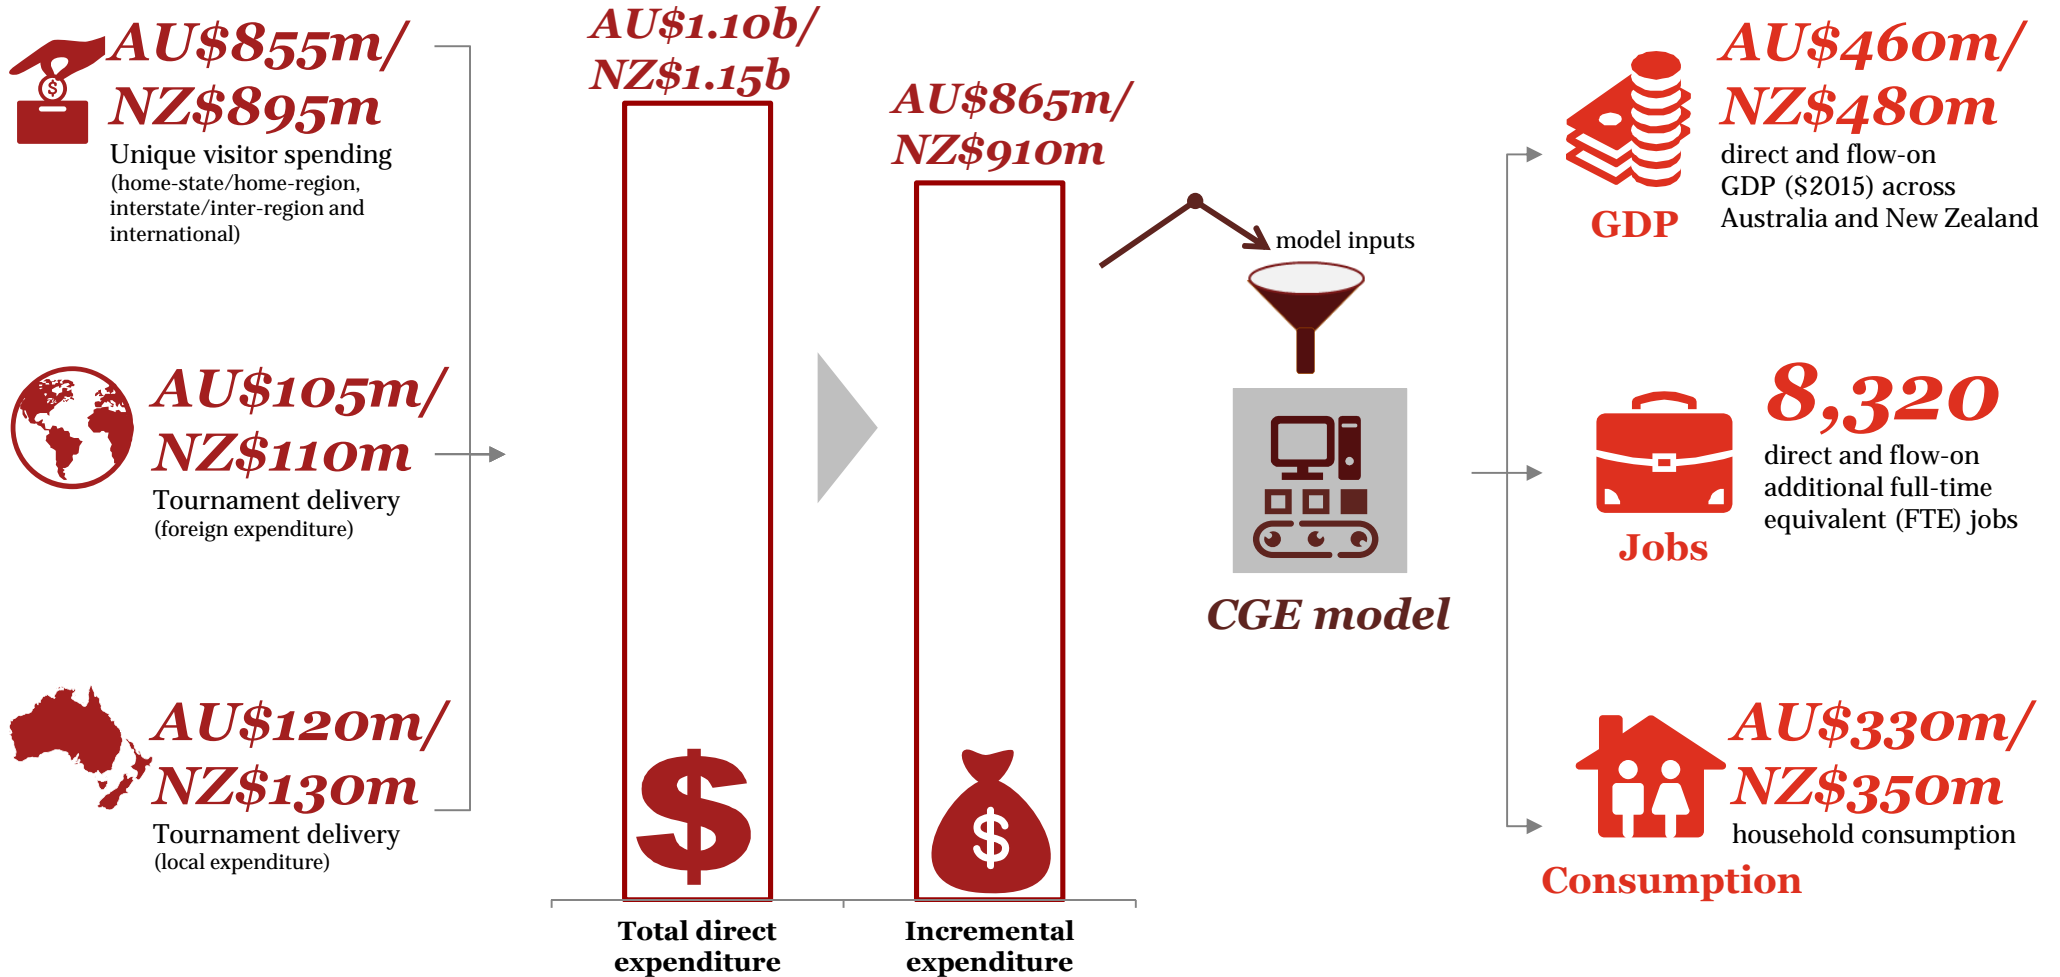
AU$855m/
NZ$895m
Unique visitor spending
(home-state/home-region, interstate/inter-region and international)

AU$105m/
NZ$110m
Tournament delivery
(foreign expenditure)

AU$120m/
NZ$130m
Tournament delivery
(local expenditure)

AU$1.10b/
NZ$1.15b

AU$865m/
NZ$910m

Total direct expenditure

Incremental expenditure

model inputs

CGE model

AU$460m/
NZ$480m
direct and flow-on GDP ($2015) across Australia and New Zealand
GDP

8,320
direct and flow-on additional full-time equivalent (FTE) jobs
Jobs

AU$330m/
NZ$350m
household consumption
Consumption